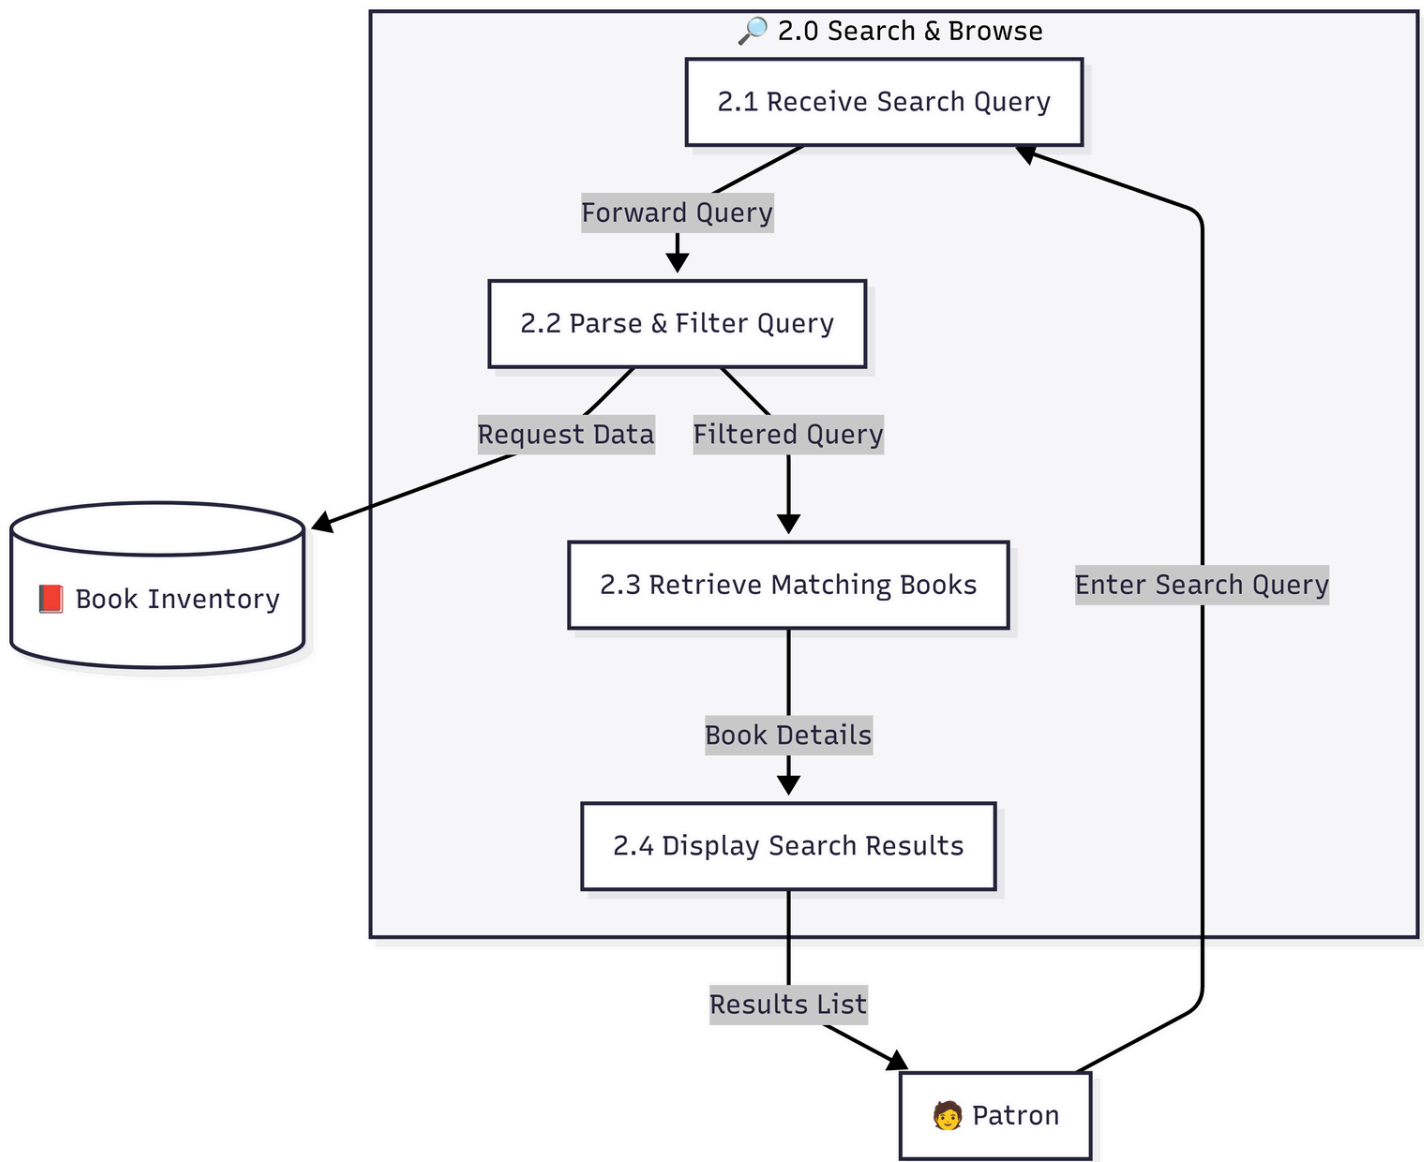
🔎 2.0 Search & Browse

2.1 Receive Search Query

Forward Query

2.2 Parse & Filter Query

Request Data

Filtered Query

📕 Book Inventory

2.3 Retrieve Matching Books

Enter Search Query

Book Details

2.4 Display Search Results

Results List

🧑 Patron